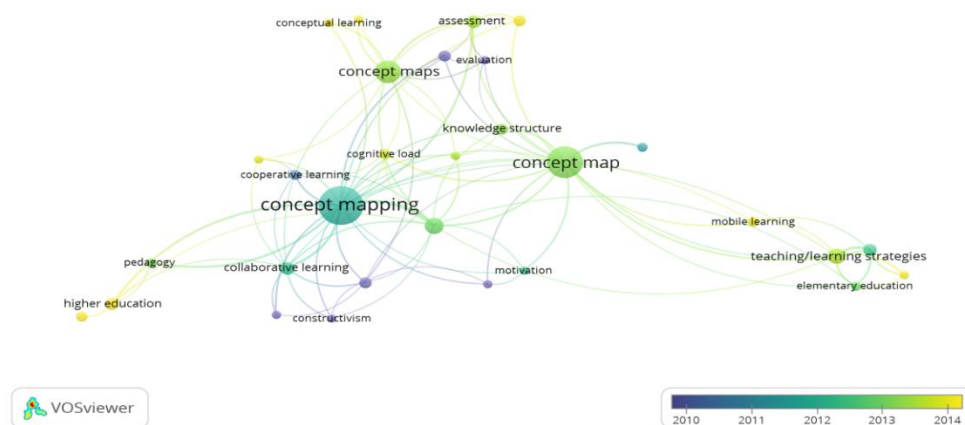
conceptual learning
assessment
evaluation
concept maps
knowledge structure
cognitive load
concept map
cooperative learning
concept mapping
mobile learning
teaching/learning strategies
pedagogy
collaborative learning
motivation
elementary education
higher education
constructivism

VOSviewer

2010 2011 2012 2013 2014